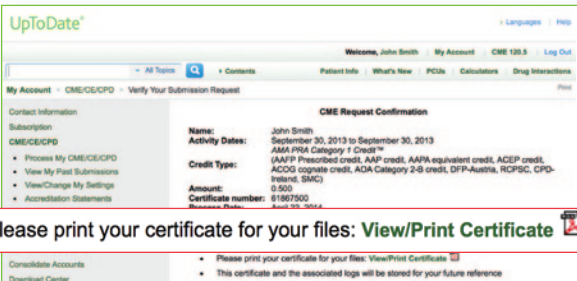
UpToDate®

› Languages | Help

Welcome, John Smith | My Account | CME 120.5 | Log Out

All Topics

› Contents

Patient Info | What's New | PCUs | Calculators | Drug Interactions

My Account › CME/CE/CPD › Verify Your Submission Request

Print

Contact Information

Subscription

CME/CE/CPD

• Process My CME/CE/CPD

• View My Past Submissions

• View/Change My Settings

• Accreditation Statements

Consolidate Accounts

Download Center

CME Request Confirmation

| | |
|---|---|
| Name: | John Smith |
| Activity Dates: | September 30, 2013 to September 30, 2013 |
| | AMA PRA Category 1 Credit™ |
| Credit Type: | (AAFP Prescribed credit, AAP credit, AAPA equivalent credit, ACEP credit, ACOG cognate credit, AOA Category 2-B credit, DFP-Austria, RCPSC, CPD-Ireland, SMC) |
| Amount: | 0.500 |
| Certificate number: | 61867500 |
| Process Date: | April 22, 2014 |

lease print your certificate for your files: View/Print Certificate

• Please print your certificate for your files: View/Print Certificate

• This certificate and the associated logs will be stored for your future reference